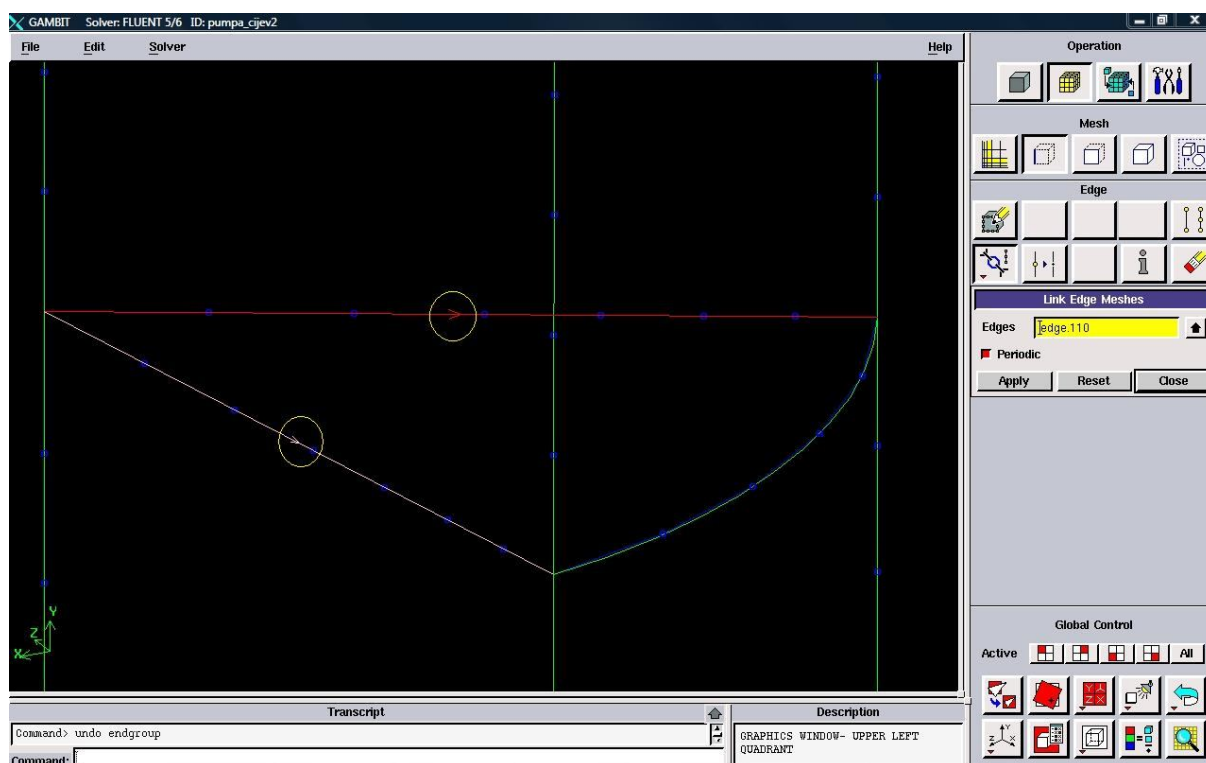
GAMBIT Solver: FLUENT 5/6 ID: pumpa_cijev2

File Edit Solver Help

Operation

Mesh

Edge

Link Edge Meshes

Edges edge.110

Periodic

Apply Reset Close

Y
Z
X

Global Control

Active All

Transcript

Command> undo endgroup

Command:

Description

GRAPHICS WINDOW- UPPER LEFT QUADRANT